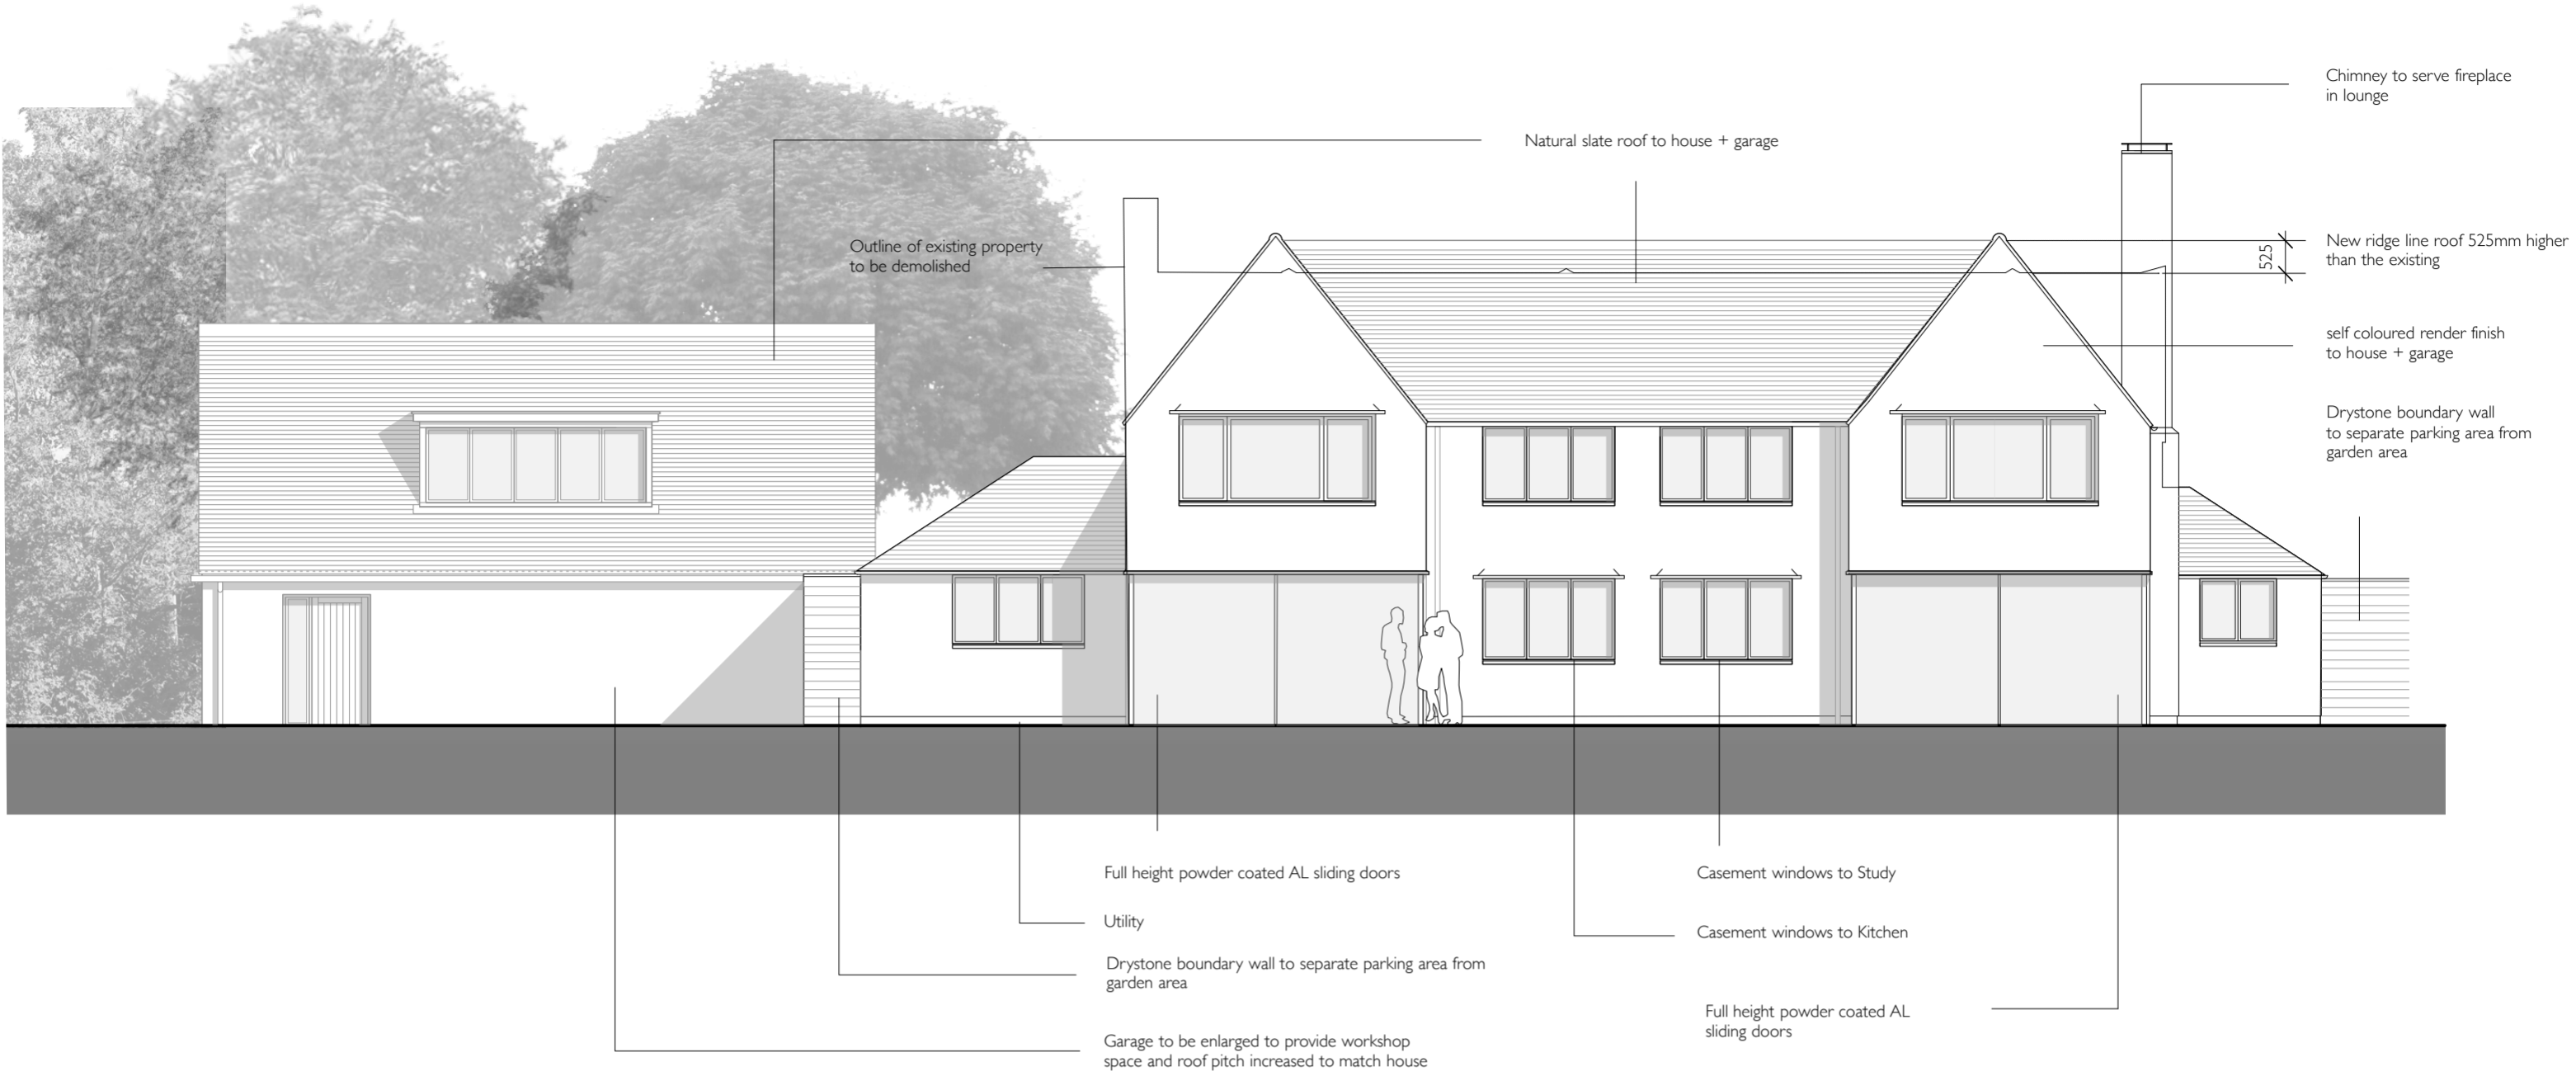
Chimney to serve fireplace in lounge

Natural slate roof to house + garage

Outline of existing property to be demolished

525

New ridge line roof 525mm higher than the existing

self coloured render finish to house + garage

Drystone boundary wall to separate parking area from garden area

Full height powder coated AL sliding doors

Casement windows to Study

Utility

Casement windows to Kitchen

Drystone boundary wall to separate parking area from garden area

Full height powder coated AL sliding doors

Garage to be enlarged to provide workshop space and roof pitch increased to match house